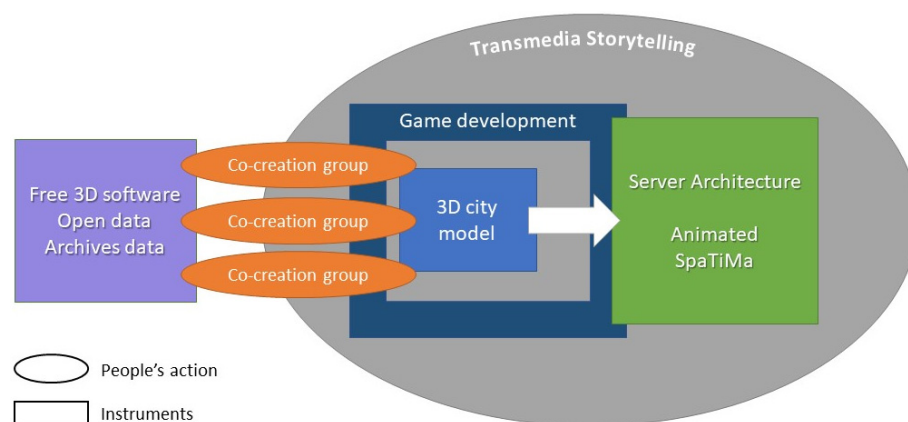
Transmedia Storytelling

Game development

Free 3D software
Open data
Archives data

Co-creation group

Co-creation group

Co-creation group

3D city model

Server Architecture

Animated SpaTiMa

People's action

Instruments